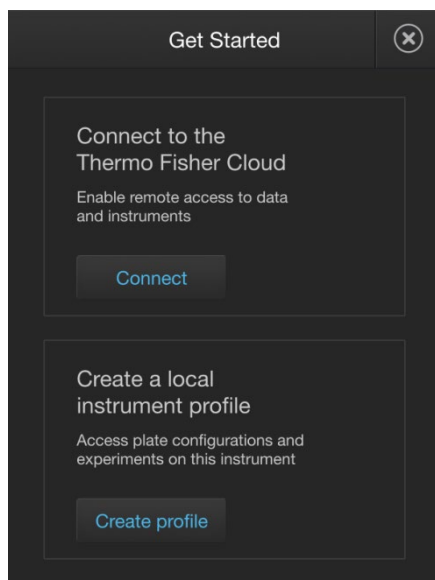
Get Started

Connect to the Thermo Fisher Cloud

Enable remote access to data and instruments

Connect

Create a local instrument profile

Access plate configurations and experiments on this instrument

Create profile